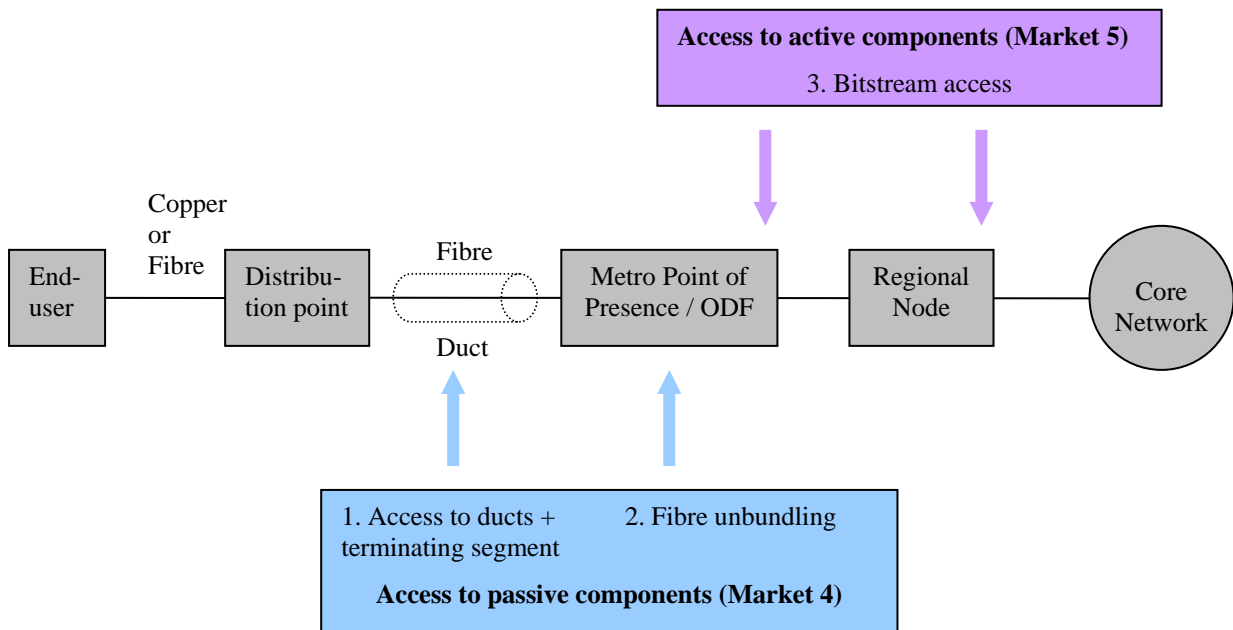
**Access to active components (Market 5)**

3. Bitstream access

Copper or Fibre

End-user

Distribution point

Fibre

Duct

Metro Point of Presence / ODF

Regional Node

Core Network

1. Access to ducts + terminating segment

2. Fibre unbundling

**Access to passive components (Market 4)**